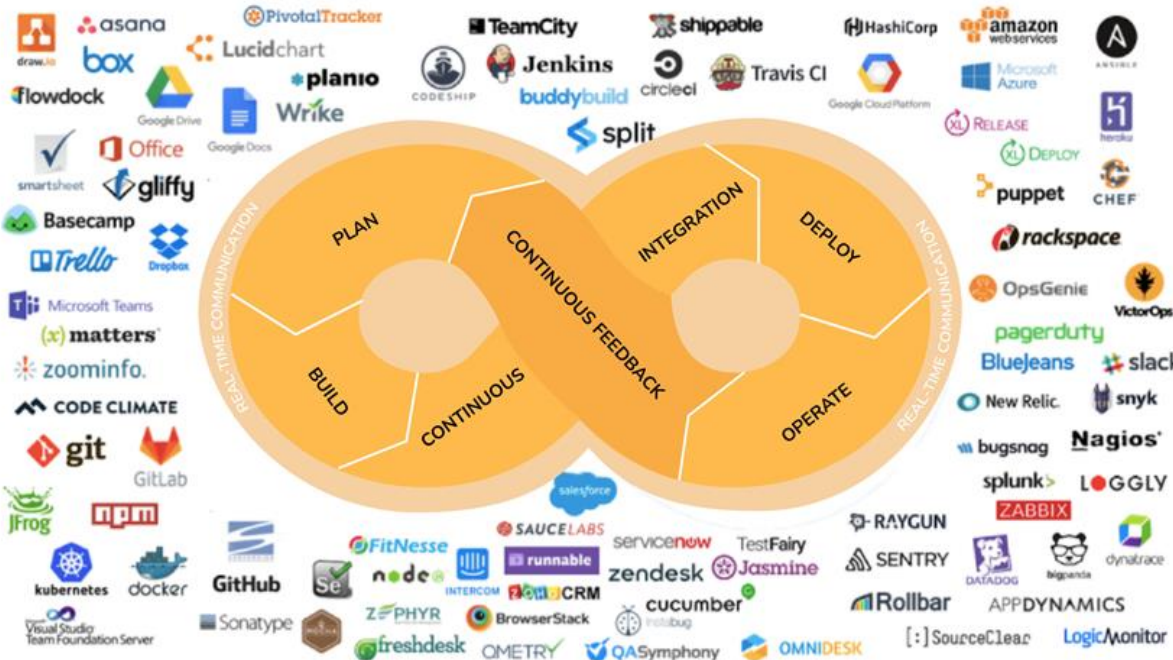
draw.io
asana
box
PivotalTracker
Lucidchart
planio
Wrike
Google Drive
Google Docs
flowdock
smartsheet
Office
gliffy
Basecamp
Trello
Dropbox
Microsoft Teams
(x) matters
zoominfo.
CODE CLIMATE
git
GitLab
JFrog
npm
kubernetes
docker
GitHub
Visual Studio Team Foundation Server
Sonatype
TeamCity
Jenkins
CODESHIP
buddybuild
shippable
circleci
Travis CI
split
HashiCorp
Google Cloud Platform
amazon webservices
Microsoft Azure
ANSIBLE
heroku
XL RELEASE
XL DEPLOY
puppet
CHEF
rackspace
OpsGenie
VictorOps
pagerduty
BlueJeans
slack
New Relic.
snyk
bugsnag
Nagios
splunk>
LOGGLY
ZABBIX
RAYGUN
SENTRY
DATADOG
bigpanda
dynatrace
Rollbar
APPDYNAMICS
[:]SourceClear
LogicMonitor
REAL-TIME COMMUNICATION
PLAN
BUILD
CONTINUOUS
CONTINUOUS FEEDBACK
INTEGRATION
DEPLOY
OPERATE
REAL-TIME COMMUNICATION
salesforce
FitNesse
SAUCELABS
node
INTERCOM
runnable
ZOHO CRM
ZEPHYR
BrowserStack
freshdesk
MOCHA
servicenow
zendesk
TestFairy
Jasmine
cucumber
instabug
OMETRY
QASymphony
OMNIDESK